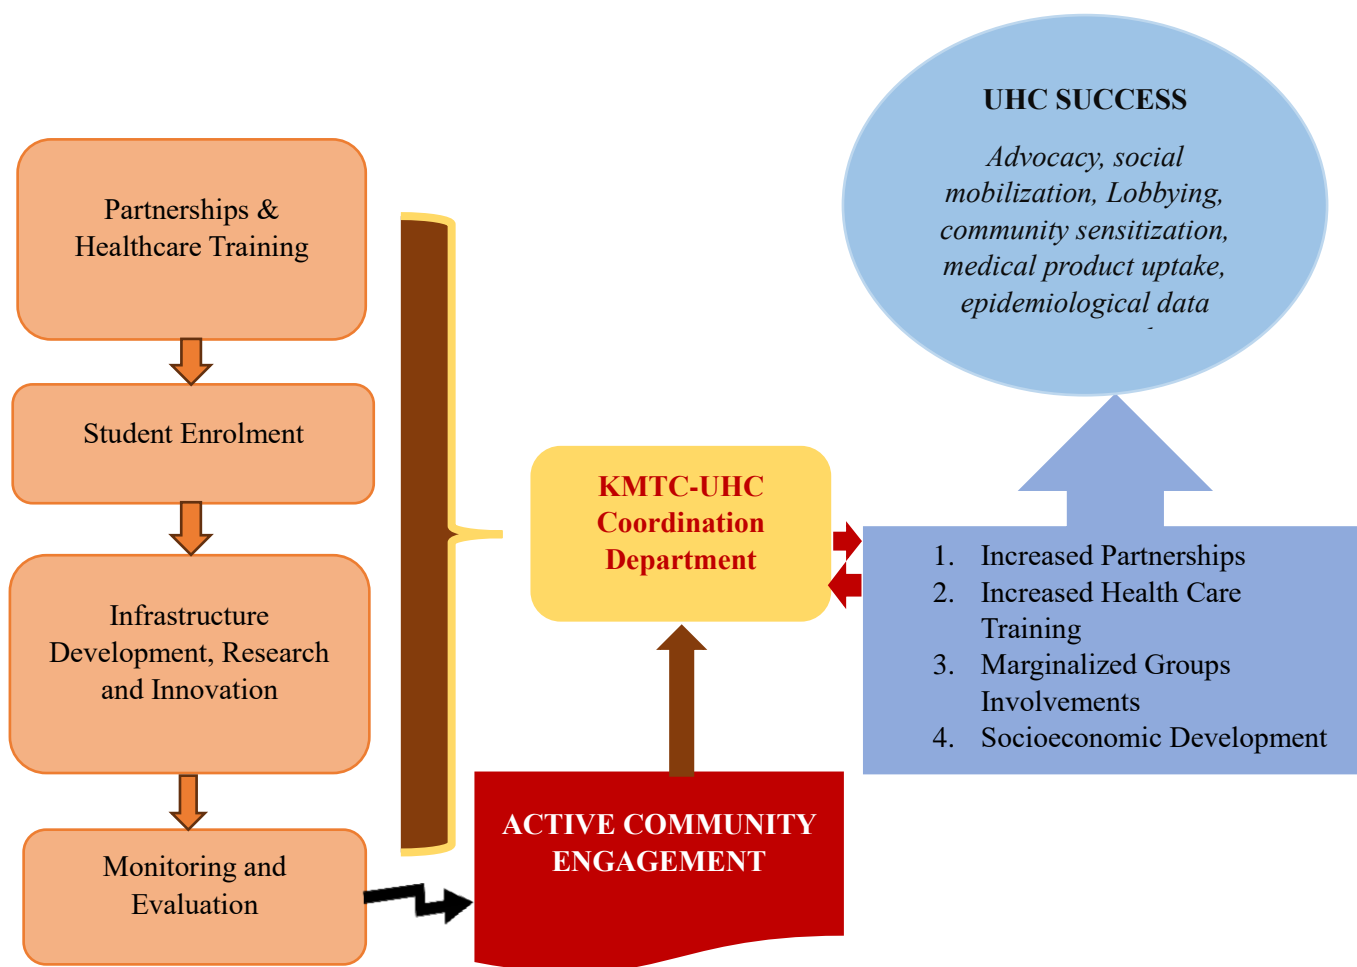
Partnerships & Healthcare Training

Student Enrolment

Infrastructure Development, Research and Innovation

Monitoring and Evaluation

KMTC-UHC Coordination Department

ACTIVE COMMUNITY ENGAGEMENT

UHC SUCCESS

Advocacy, social mobilization, Lobbying, community sensitization, medical product uptake, epidemiological data

1. Increased Partnerships
2. Increased Health Care Training
3. Marginalized Groups Involvements
4. Socioeconomic Development